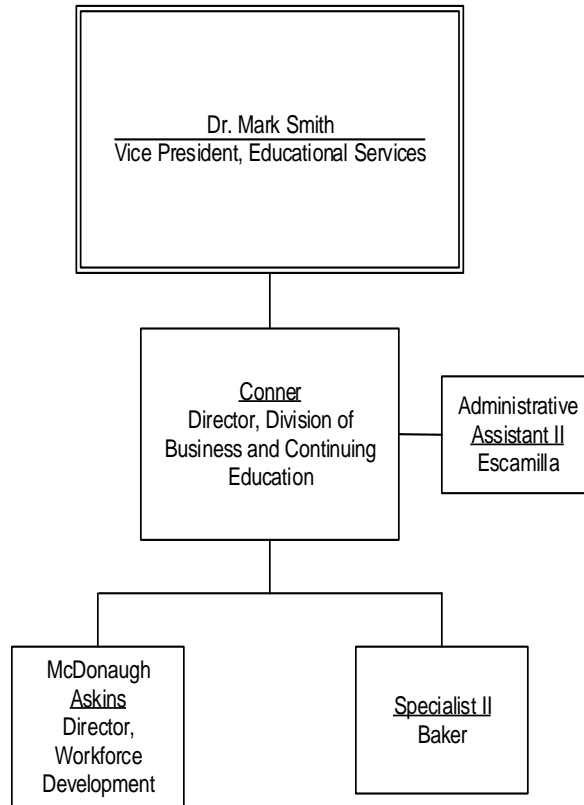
Dr. Mark Smith
Vice President, Educational Services

Conner
Director, Division of Business and Continuing Education

Administrative Assistant II
Escamilla

McDonaugh
Askins
Director, Workforce Development

Specialist II
Baker